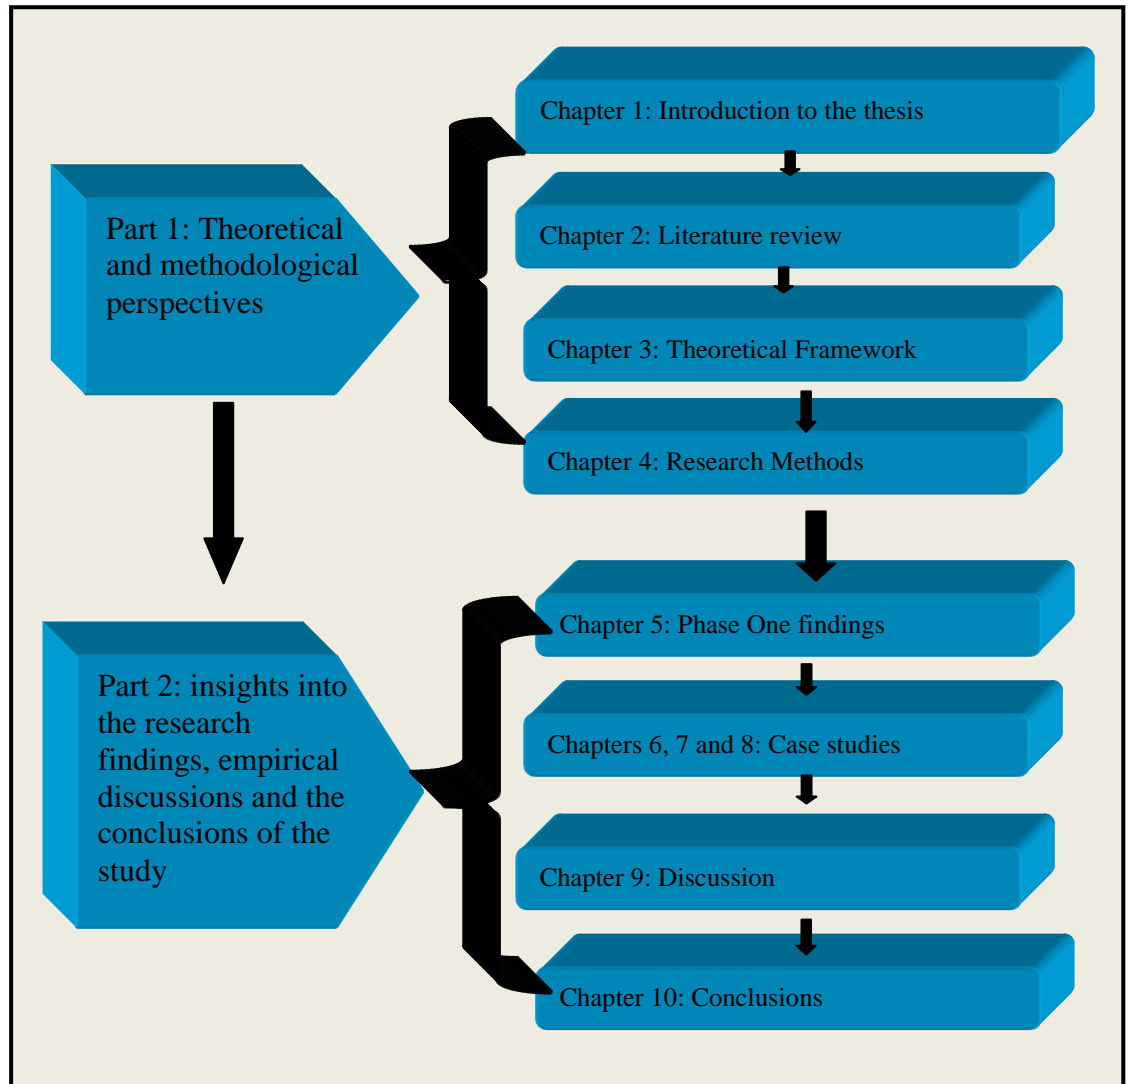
Part 1: Theoretical and methodological perspectives

Chapter 1: Introduction to the thesis

Chapter 2: Literature review

Chapter 3: Theoretical Framework

Chapter 4: Research Methods

Part 2: insights into the research findings, empirical discussions and the conclusions of the study

Chapter 5: Phase One findings

Chapters 6, 7 and 8: Case studies

Chapter 9: Discussion

Chapter 10: Conclusions